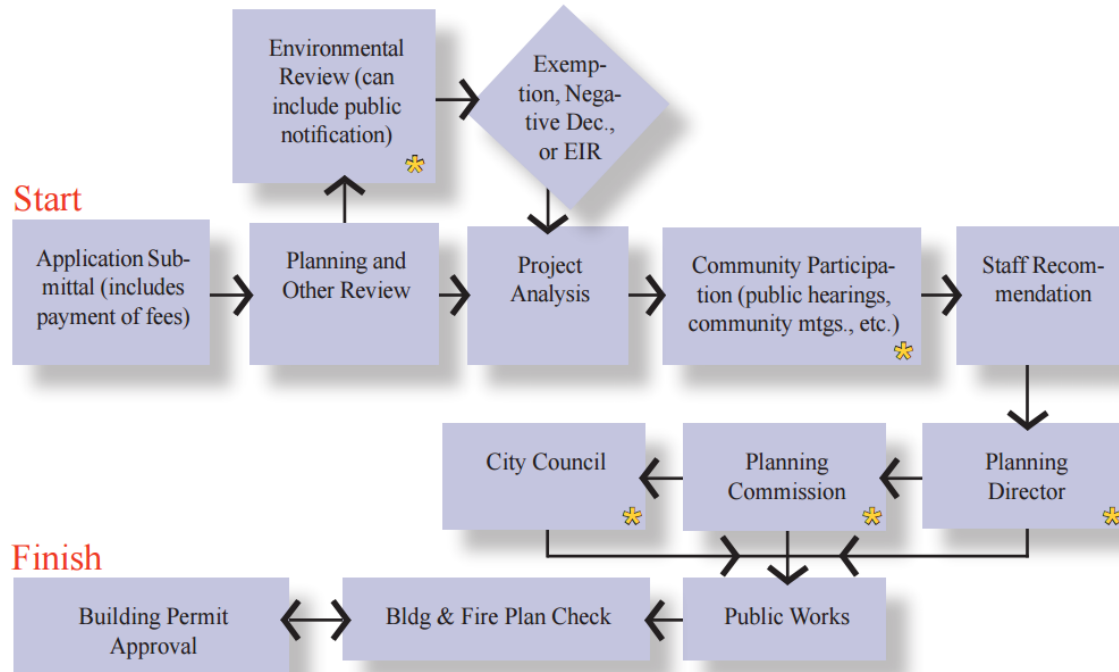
Environmental Review (can include public notification) *

Exemption, Negative Dec., or EIR

Start

Application Submittal (includes payment of fees)

Planning and Other Review

Project Analysis

Community Participation (public hearings, community mtgs., etc.) *

Staff Recommendation

City Council *

Planning Commission *

Planning Director *

Finish

Building Permit Approval

Bldg & Fire Plan Check

Public Works